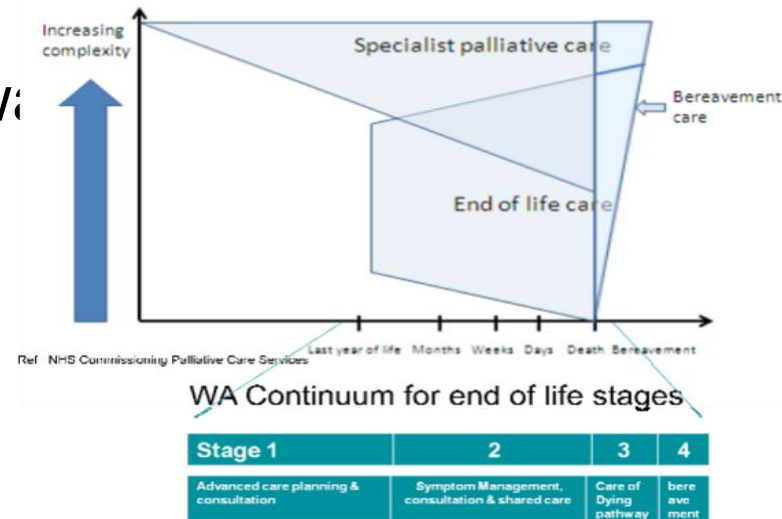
Increasing complexity

Specialist palliative care

Bereavement care

End of life care

Last year of life | Months | Weeks | Days | Death | Bereavement

Ref NHS Commissioning Palliative Care Services

WA Continuum for end of life stages

| Stage 1 | 2 | 3 | 4 |
|---|---|---|---|
| Advanced care planning & consultation | Symptom Management, consultation & shared care | Care of Dying pathway | bere ave ment |